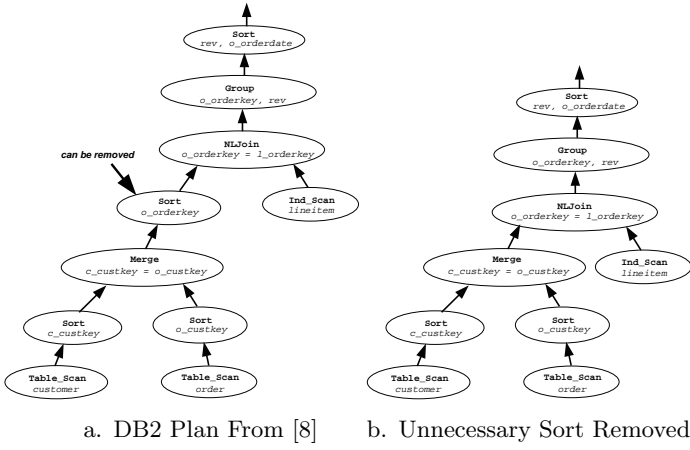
Sort
rev, o_orderdate

Group
o_orderkey, rev

NLJoin
o_orderkey = l_orderkey

can be removed

Sort
o_orderkey

Ind_Scan
lineitem

Merge
c_custkey = o_custkey

Sort
c_custkey

Sort
o_custkey

Table_Scan
customer

Table_Scan
order

Sort
rev, o_orderdate

Group
o_orderkey, rev

NLJoin
o_orderkey = l_orderkey

Merge
c_custkey = o_custkey

Ind_Scan
lineitem

Sort
c_custkey

Sort
o_custkey

Table_Scan
customer

Table_Scan
order

a. DB2 Plan From [8]

b. Unnecessary Sort Removed